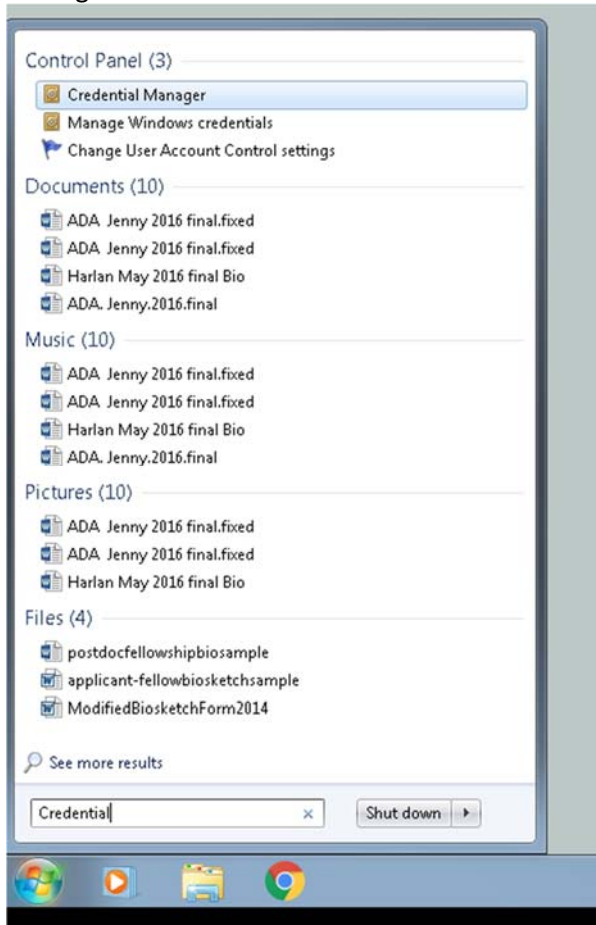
Control Panel (3)
Credential Manager
Manage Windows credentials
Change User Account Control settings

Documents (10)
ADA Jenny 2016 final.fixed
ADA Jenny 2016 final.fixed
Harlan May 2016 final Bio
ADA. Jenny.2016.final

Music (10)
ADA Jenny 2016 final.fixed
ADA Jenny 2016 final.fixed
Harlan May 2016 final Bio
ADA. Jenny.2016.final

Pictures (10)
ADA Jenny 2016 final.fixed
ADA Jenny 2016 final.fixed
Harlan May 2016 final Bio

Files (4)
postdocfellowshipbiosample
applicant-fellowbiosketchsample
ModifiedBiosketchForm2014

See more results

Credential
×
Shut down